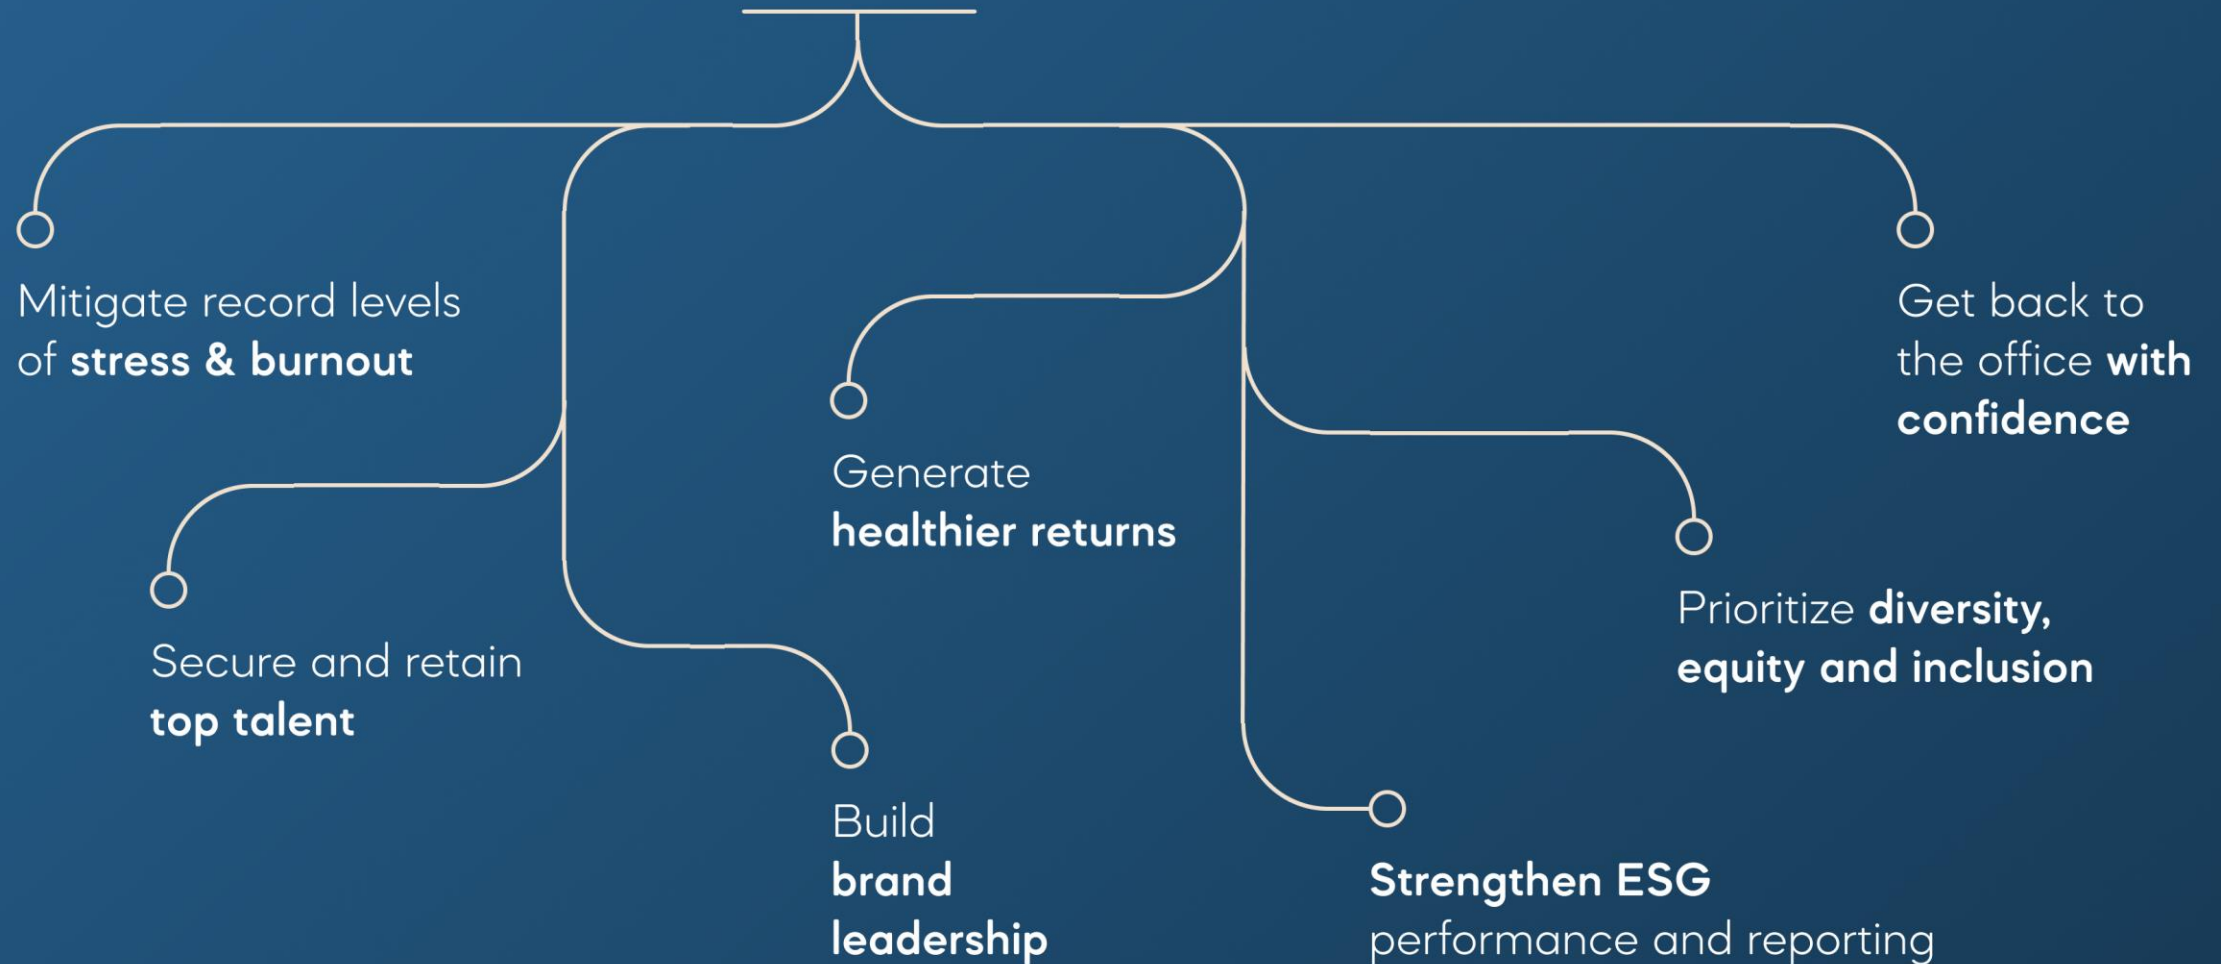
Mitigate record levels of stress & burnout

Secure and retain top talent

Generate healthier returns

Build brand leadership

Strengthen ESG performance and reporting

Prioritize diversity, equity and inclusion

Get back to the office with confidence